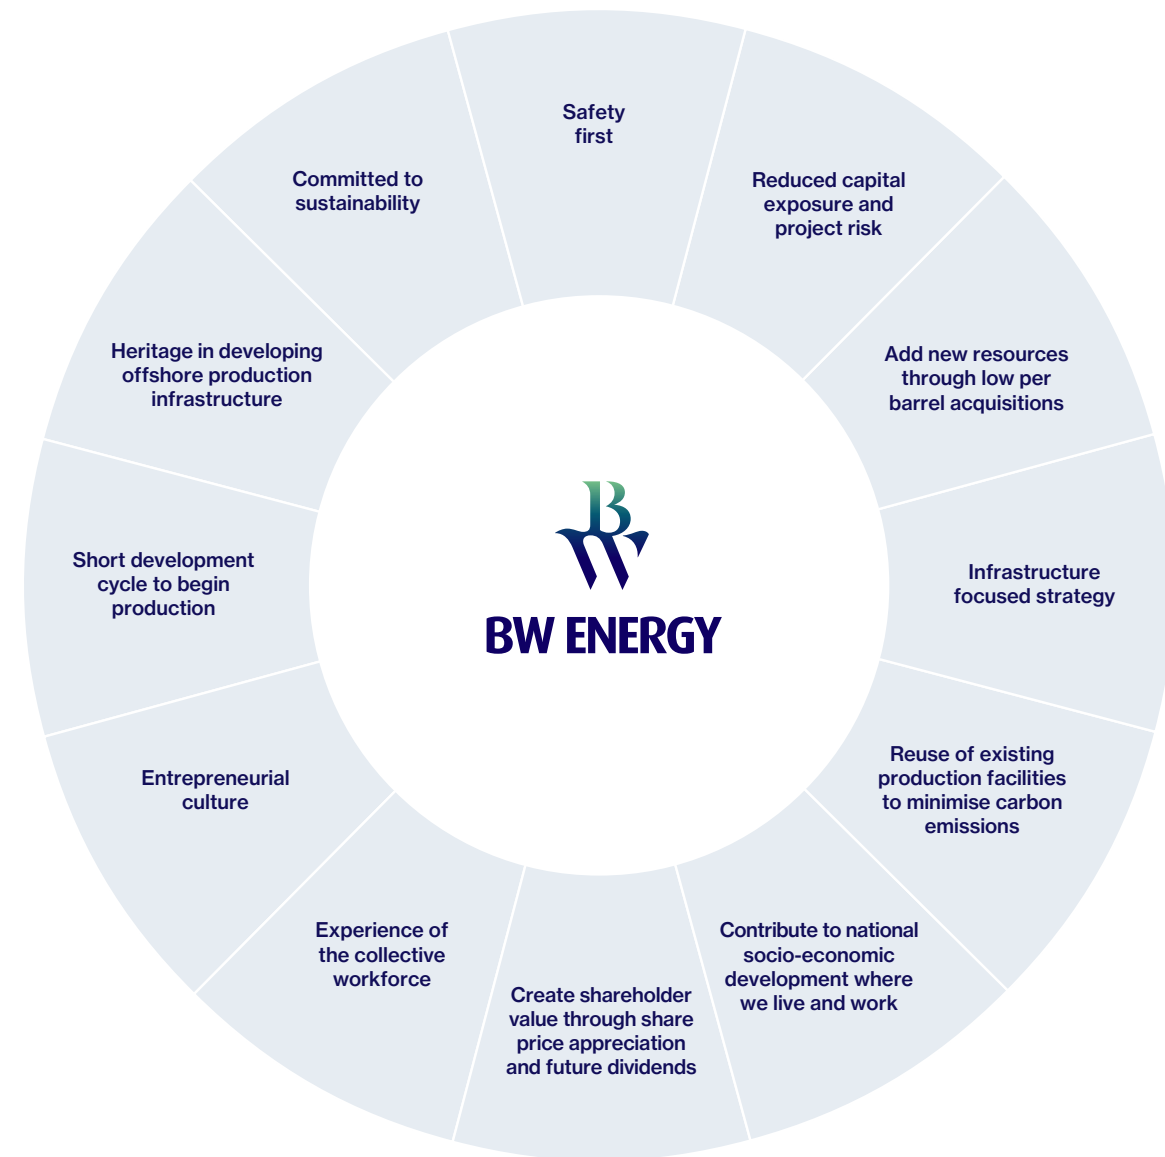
Safety first

Reduced capital exposure and project risk

Add new resources through low per barrel acquisitions

Infrastructure focused strategy

Reuse of existing production facilities to minimise carbon emissions

Contribute to national socio-economic development where we live and work

Create shareholder value through share price appreciation and future dividends

Experience of the collective workforce

Entrepreneurial culture

Short development cycle to begin production

Heritage in developing offshore production infrastructure

Committed to sustainability

BW ENERGY